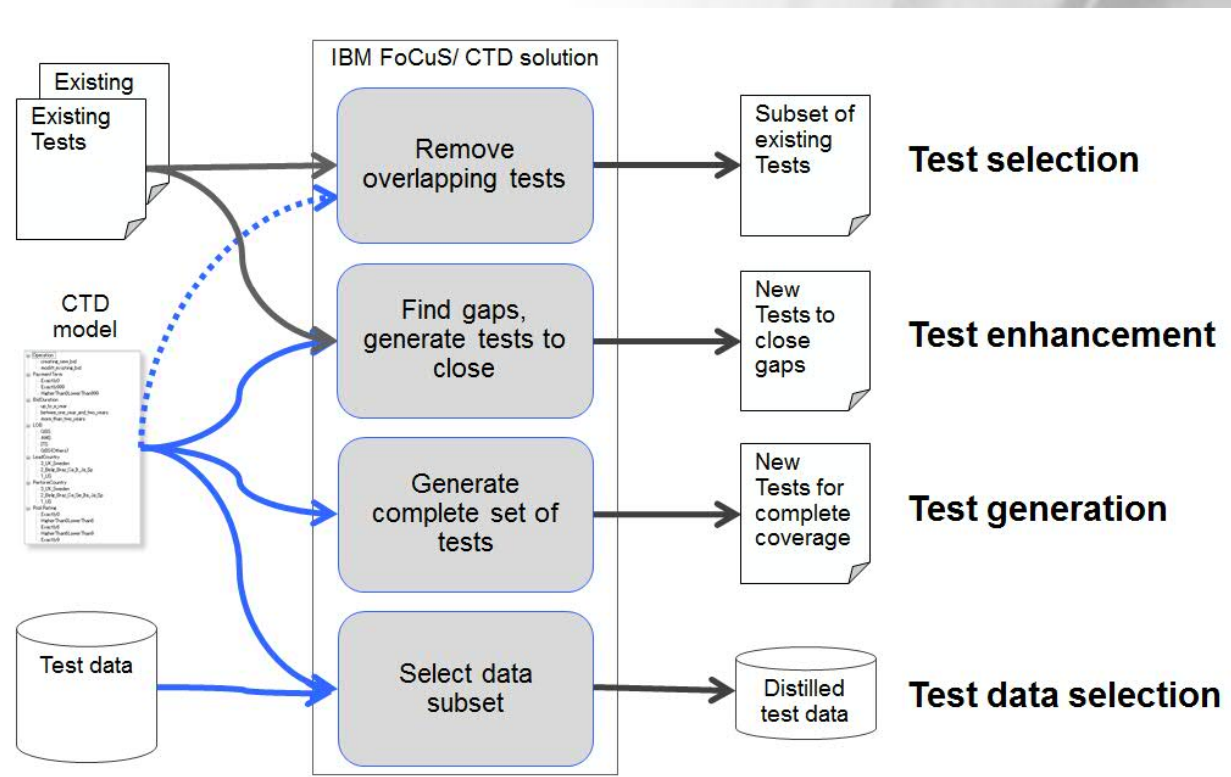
Existing

Existing Tests

CTD model

Test data

IBM FoCuS/ CTD solution

Remove overlapping tests

Find gaps, generate tests to close

Generate complete set of tests

Select data subset

Subset of existing Tests

New Tests to close gaps

New Tests for complete coverage

Distilled test data

Test selection

Test enhancement

Test generation

Test data selection